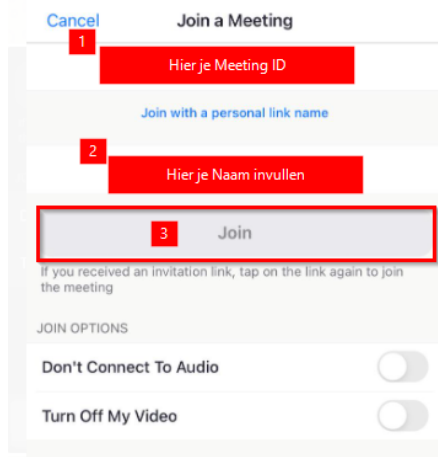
Cancel Join a Meeting

1

Hier je Meeting ID

Join with a personal link name

2

Hier je Naam invullen

3

Join

If you received an invitation link, tap on the link again to join the meeting

JOIN OPTIONS

Don't Connect To Audio

Turn Off My Video